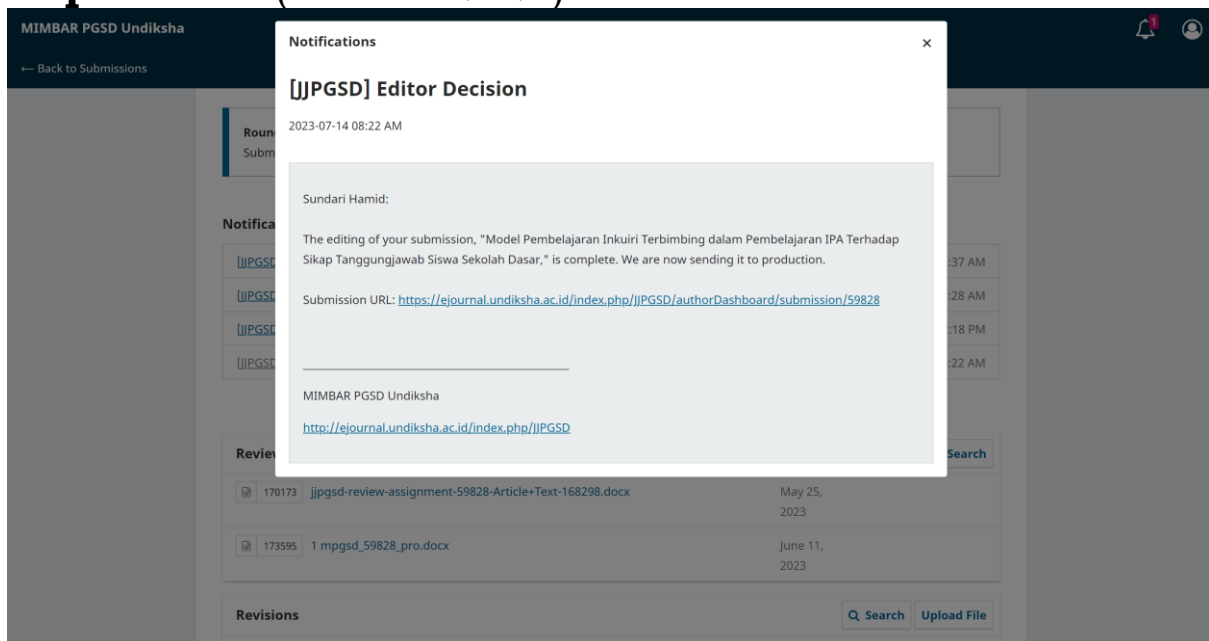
MIMBAR PGSD Undiksha

← Back to Submissions

1

Roun
Subm

Notifica

[JJPGSD :37 AM
[JJPGSD :28 AM
[JJPGSD :18 PM
[JJPGSD :22 AM

Notifications ×

[JJPGSD] Editor Decision

2023-07-14 08:22 AM

Sundari Hamid:

The editing of your submission, "Model Pembelajaran Inkuiri Terbimbing dalam Pembelajaran IPA Terhadap Sikap Tanggungjawab Siswa Sekolah Dasar," is complete. We are now sending it to production.

Submission URL: https://ejournal.undiksha.ac.id/index.php/JJPGSD/authorDashboard/submission/59828

MIMBAR PGSD Undiksha

http://ejournal.undiksha.ac.id/index.php/JJPGSD

Review Search

| | | |
|---|---|---|
| 170173 | jjpgsd-review-assignment-59828-Article+Text-168298.docx | May 25, 2023 |
| 173595 | 1 mpgsd_59828_pro.docx | June 11, 2023 |

Revisions Q Search Upload File